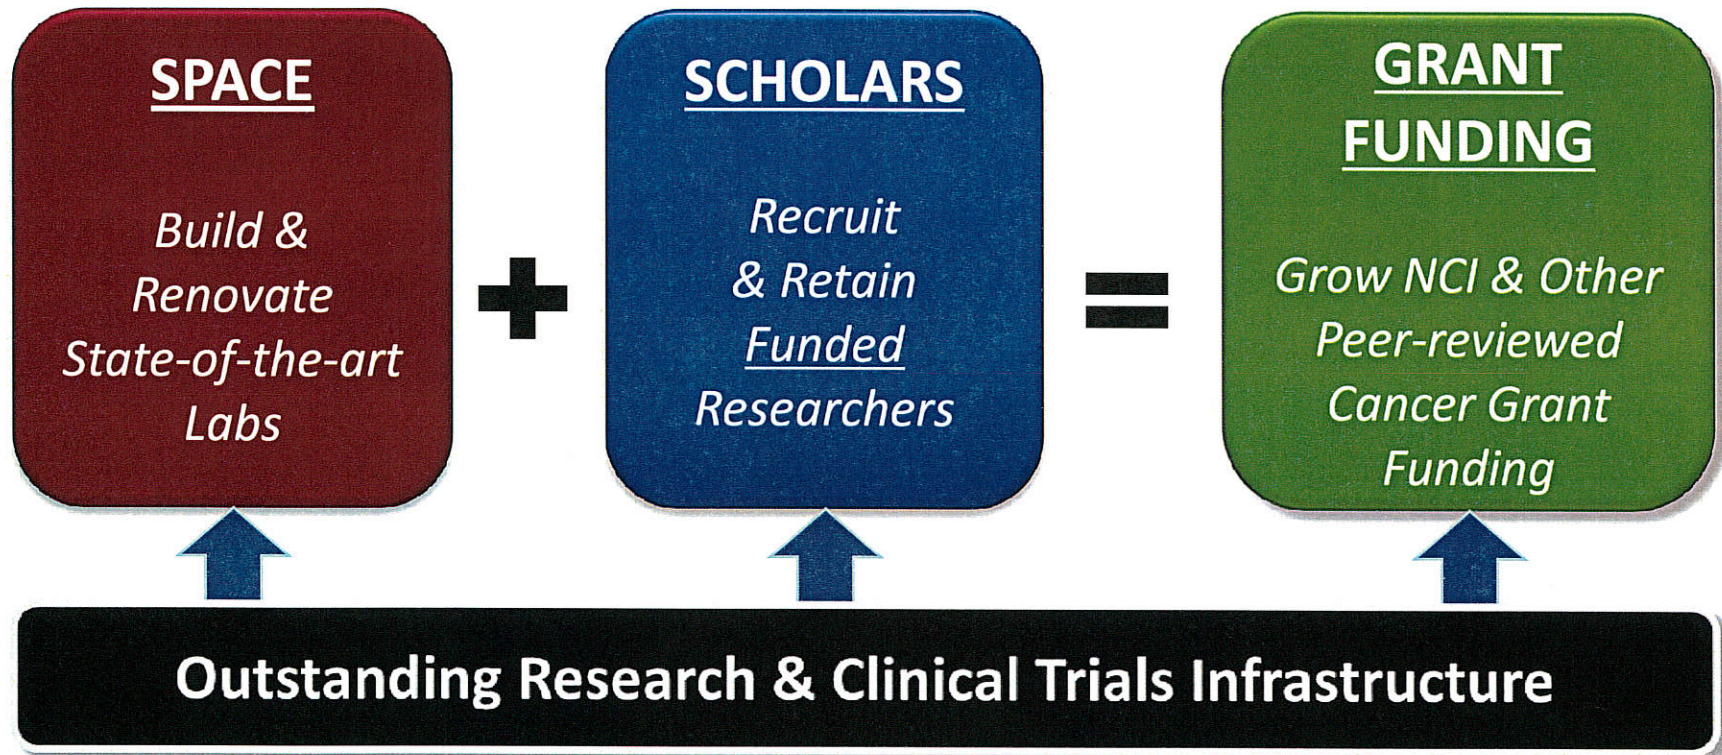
SPACE

Build & Renovate State-of-the-art Labs

+

SCHOLARS

Recruit & Retain Funded Researchers

=

GRANT FUNDING

Grow NCI & Other Peer-reviewed Cancer Grant Funding

Outstanding Research & Clinical Trials Infrastructure